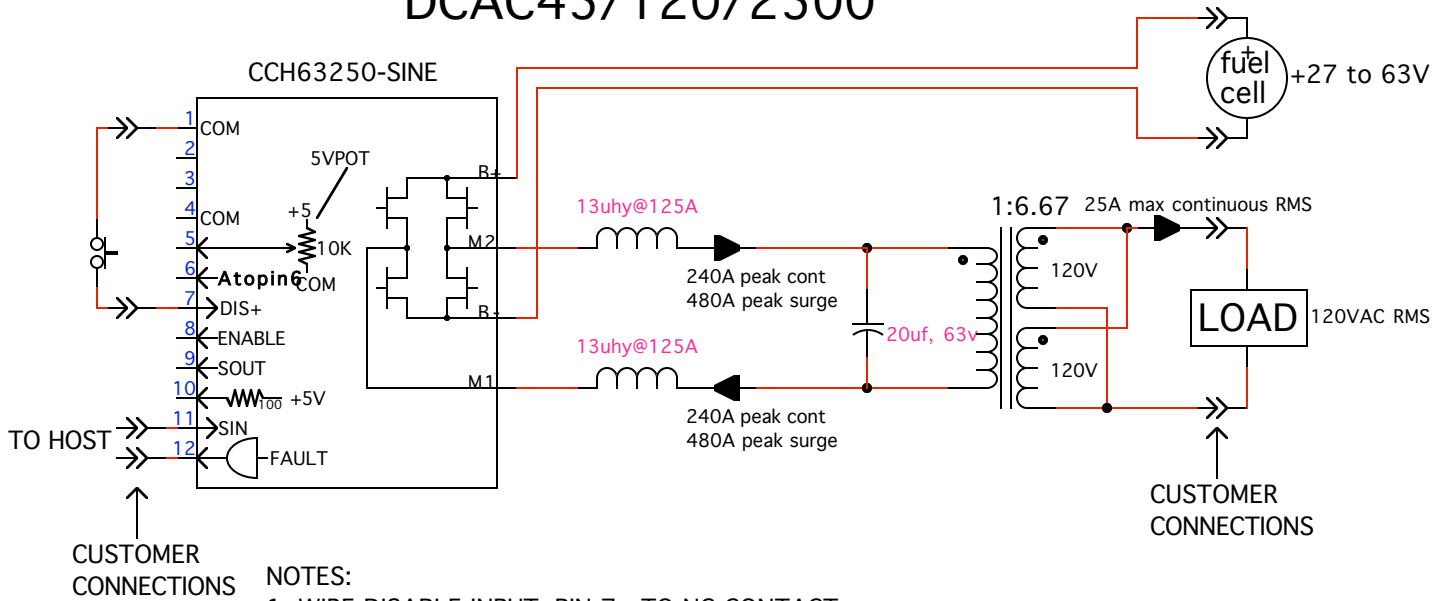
DCAC45/120/2300 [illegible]

CCH63250-SINE

1 COM
2
3
4 COM
5
6 Atoping
7 DIS+
8 ENABLE
9 SOUT
10
11 SIN
12

5VPOT
+5
10K
COM
100 +5V
FAULT

B+
M2
B-
M1

13uhy@125A
240A peak cont
480A peak surge

13uhy@125A
240A peak cont
480A peak surge

20uf, 63v

1:6.67
25A max continuous RMS
120V
120V

LOAD
120VAC RMS

+
fuel cell
+27 to 63V

TO HOST

CUSTOMER CONNECTIONS

CUSTOMER CONNECTIONS

NOTES:
1. WIRE DISABLE INPUT, PIN 7, TO NO CONTACT